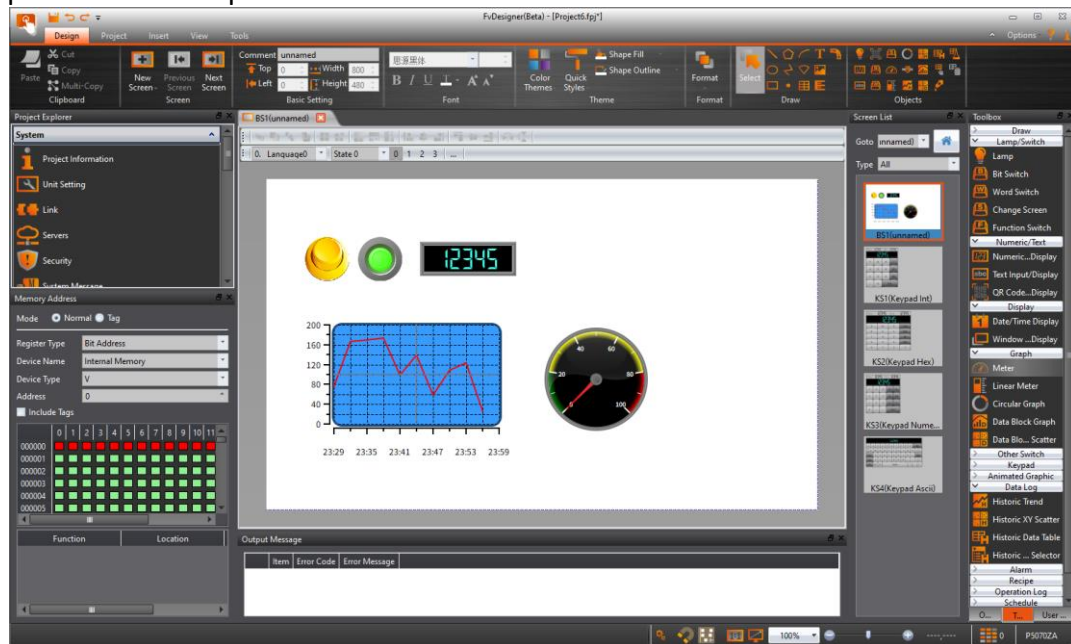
FvDesigner(Beta) - [Project6.fpj*]

Design Project Insert View Tools

Options

Cut Copy Paste Multi-Copy Clipboard

New Screen Previous Screen Next Screen Screen

Comment unnamed
Top 0 Width 800
Left 0 Height 480
Basic Setting

思源黑体
B I U A A
Font

Color Themes Quick Styles Shape Fill Shape Outline Theme

Format Format

Select Draw

Objects

Project Explorer

System

Project Information
Unit Setting
Link
Servers
Security
System Message

Memory Address

Mode Normal Tag

Register Type Bit Address
Device Name Internal Memory
Device Type V
Address 0
Include Tags

| | 0 | 1 | 2 | 3 | 4 | 5 | 6 | 7 | 8 | 9 | 10 | 11 |
|---|---|---|---|---|---|---|---|---|---|---|---|---|
| 000000 | | | | | | | | | | | | |
| 000001 | | | | | | | | | | | | |
| 000002 | | | | | | | | | | | | |
| 000003 | | | | | | | | | | | | |
| 000004 | | | | | | | | | | | | |
| 000005 | | | | | | | | | | | | |

| Function | Location |
|---|---|

BS1(unnamed)

0. Language0 State 0 0 1 2 3 ...

12345

200
160
120
80
40
0
23:29 23:35 23:41 23:47 23:53 23:59

20 40 60 80 100

Output Message

| Item | Error Code | Error Message |
|---|---|---|

Screen List

Goto nnamed

Type All

BS1(unnamed)
KS1(Keypad Int)
KS2(Keypad Hex)
KS3(Keypad Nume...
KS4(Keypad Ascii)

Toolbox

Draw
Lamp/Switch
Lamp
Bit Switch
Word Switch
Change Screen
Function Switch
Numeric/Text
Numeric...Display
Text Input/Display
QR Code...Display
Display
Date/Time Display
Window ...Display
Graph
Meter
Linear Meter
Circular Graph
Data Block Graph
Data Blo... Scatter
Other Switch
Keypad
Animated Graphic
Data Log
Historic Trend
Historic XY Scatter
Historic Data Table
Historic ... Selector
Alarm
Recipe
Operation Log
Schedule

O... T... User...

100%

0 P5070ZA